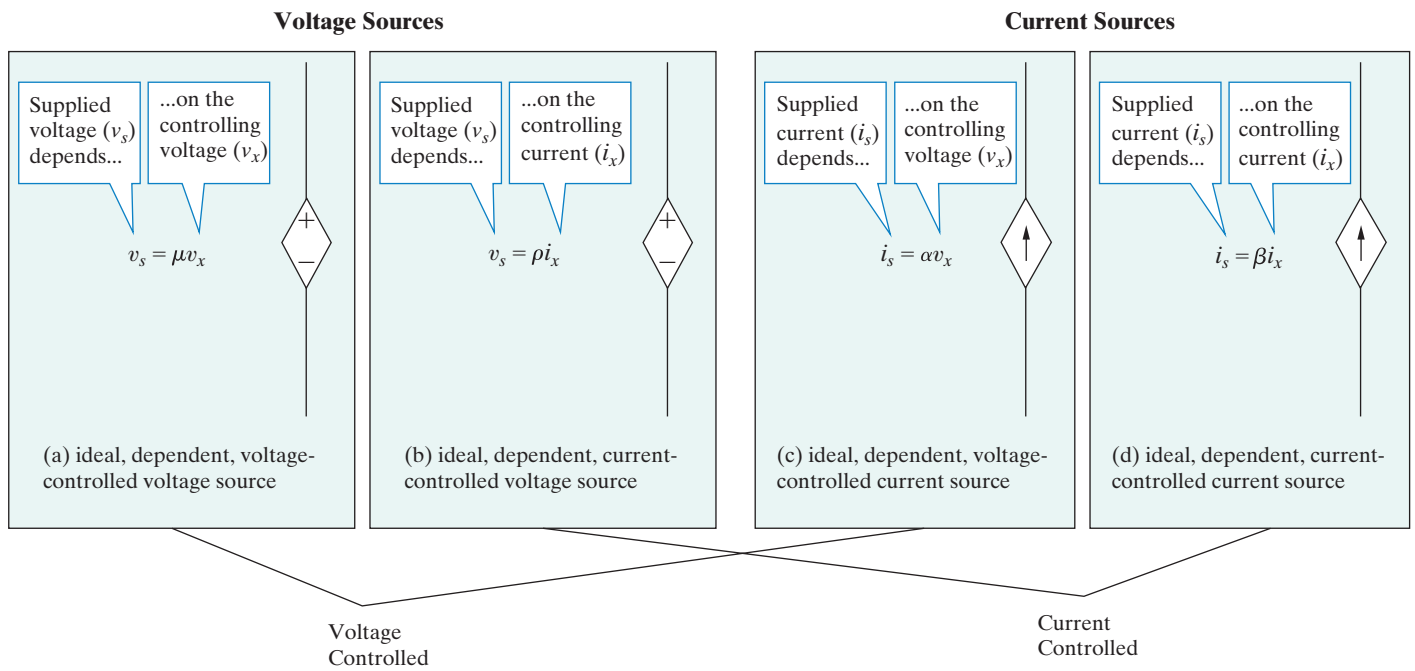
Voltage Sources

Current Sources

Supplied voltage ($v_s$) depends...

...on the controlling voltage ($v_x$)

$v_s = \mu v_x$

+
−

(a) ideal, dependent, voltage-controlled voltage source

Supplied voltage ($v_s$) depends...

...on the controlling current ($i_x$)

$v_s = \rho i_x$

+
−

(b) ideal, dependent, current-controlled voltage source

Supplied current ($i_s$) depends...

...on the controlling voltage ($v_x$)

$i_s = \alpha v_x$

(c) ideal, dependent, voltage-controlled current source

Supplied current ($i_s$) depends...

...on the controlling current ($i_x$)

$i_s = \beta i_x$

(d) ideal, dependent, current-controlled current source

Voltage Controlled

Current Controlled